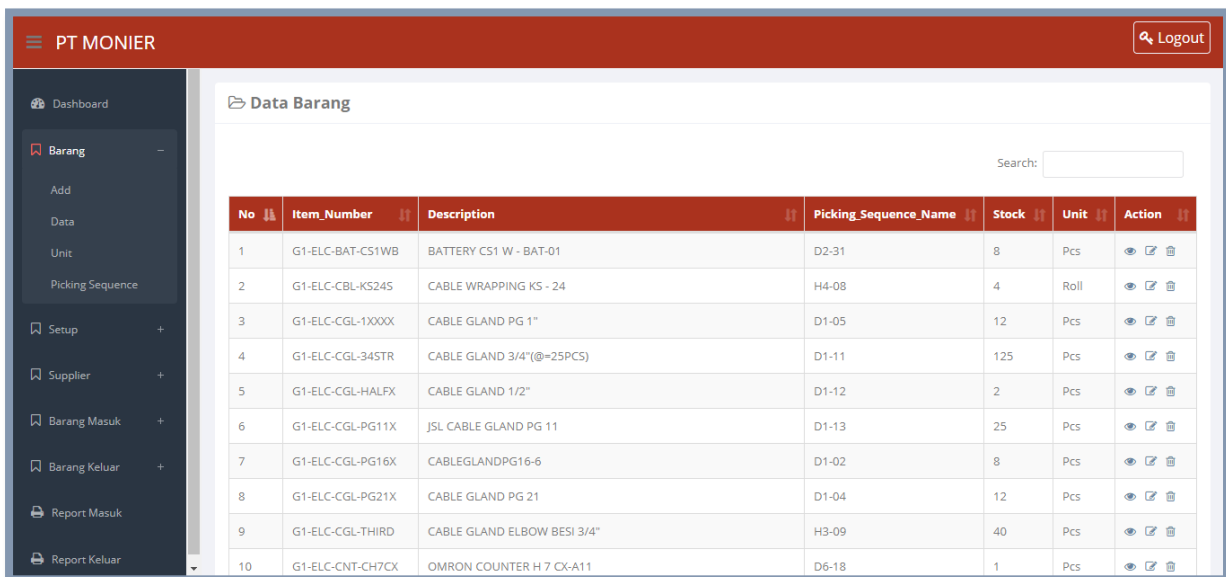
PT MONIER

Logout

Dashboard

Barang –

Add

Data

Unit

Picking Sequence

Setup +

Supplier +

Barang Masuk +

Barang Keluar +

Report Masuk

Report Keluar

Data Barang

Search:

| No | Item_Number | Description | Picking_Sequence_Name | Stock | Unit | Action |
|---|---|---|---|---|---|---|
| 1 | G1-ELC-BAT-CS1WB | BATTERY CS1 W - BAT-01 | D2-31 | 8 | Pcs | |
| 2 | G1-ELC-CBL-KS24S | CABLE WRAPPING KS - 24 | H4-08 | 4 | Roll | |
| 3 | G1-ELC-CGL-1XXXX | CABLE GLAND PG 1" | D1-05 | 12 | Pcs | |
| 4 | G1-ELC-CGL-34STR | CABLE GLAND 3/4"(@=25PCS) | D1-11 | 125 | Pcs | |
| 5 | G1-ELC-CGL-HALFX | CABLE GLAND 1/2" | D1-12 | 2 | Pcs | |
| 6 | G1-ELC-CGL-PG11X | JSL CABLE GLAND PG 11 | D1-13 | 25 | Pcs | |
| 7 | G1-ELC-CGL-PG16X | CABLEGLANDPG16-6 | D1-02 | 8 | Pcs | |
| 8 | G1-ELC-CGL-PG21X | CABLE GLAND PG 21 | D1-04 | 12 | Pcs | |
| 9 | G1-ELC-CGL-THIRD | CABLE GLAND ELBOW BESI 3/4" | H3-09 | 40 | Pcs | |
| 10 | G1-ELC-CNT-CH7CX | OMRON COUNTER H 7 CX-A11 | D6-18 | 1 | Pcs | |